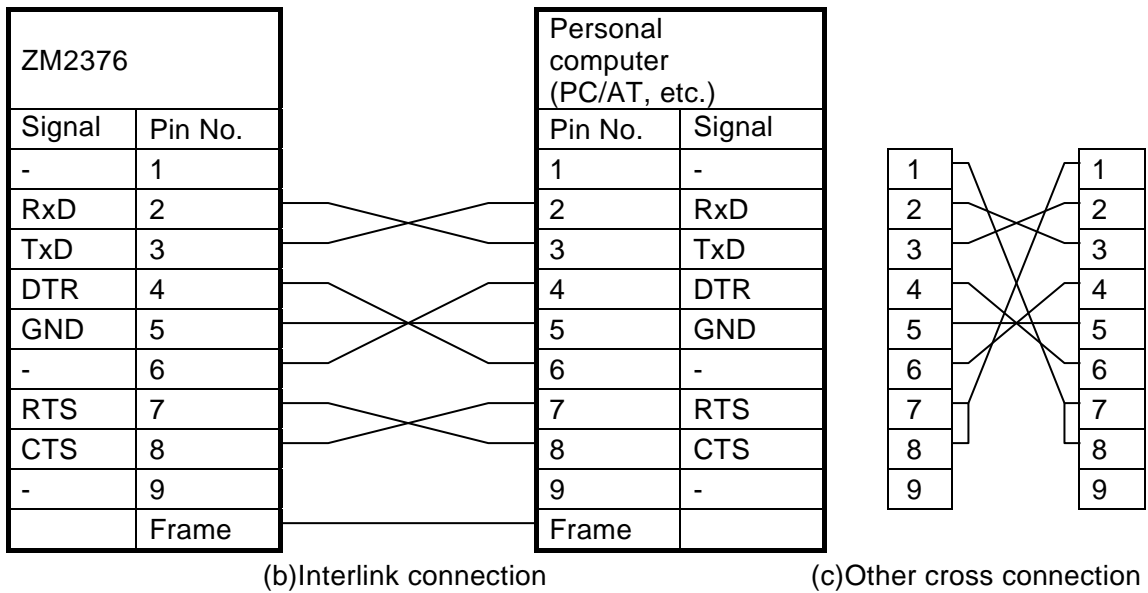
| ZM2376 | |
|---|---|
| Signal | Pin No. |
| - | 1 |
| RxD | 2 |
| TxD | 3 |
| DTR | 4 |
| GND | 5 |
| - | 6 |
| RTS | 7 |
| CTS | 8 |
| - | 9 |
| | Frame |

| Personal computer (PC/AT, etc.) | |
|---|---|
| Pin No. | Signal |
| 1 | - |
| 2 | RxD |
| 3 | TxD |
| 4 | DTR |
| 5 | GND |
| 6 | - |
| 7 | RTS |
| 8 | CTS |
| 9 | - |
| Frame | |

(b)Interlink connection

| 1 |
|---|
| 2 |
| 3 |
| 4 |
| 5 |
| 6 |
| 7 |
| 8 |
| 9 |

| 1 |
|---|
| 2 |
| 3 |
| 4 |
| 5 |
| 6 |
| 7 |
| 8 |
| 9 |

(c)Other cross connection